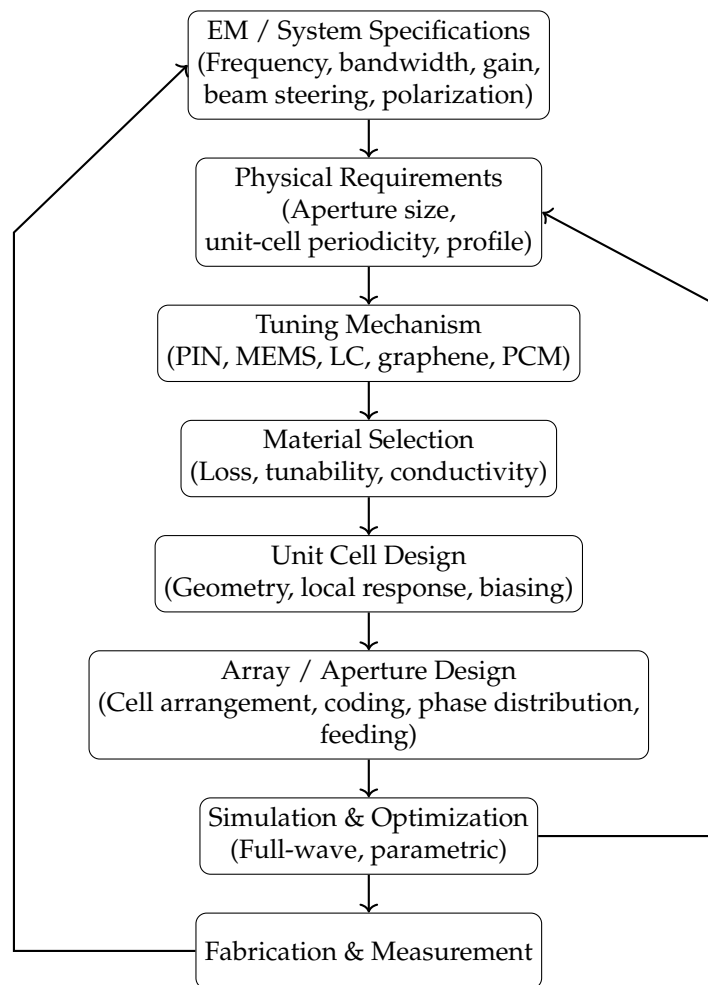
EM / System Specifications
(Frequency, bandwidth, gain, beam steering, polarization)

Physical Requirements
(Aperture size, unit-cell periodicity, profile)

Tuning Mechanism
(PIN, MEMS, LC, graphene, PCM)

Material Selection
(Loss, tunability, conductivity)

Unit Cell Design
(Geometry, local response, biasing)

Array / Aperture Design
(Cell arrangement, coding, phase distribution, feeding)

Simulation & Optimization
(Full-wave, parametric)

Fabrication & Measurement